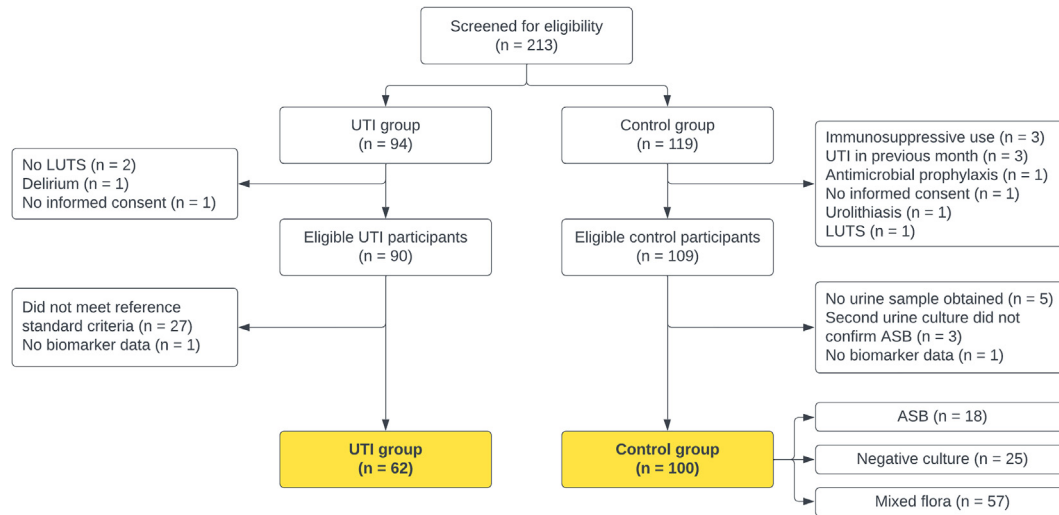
Screened for eligibility
(n = 213)

UTI group
(n = 94)

Control group
(n = 119)

No LUTS (n = 2)
Delirium (n = 1)
No informed consent (n = 1)

Immunosuppressive use (n = 3)
UTI in previous month (n = 3)
Antimicrobial prophylaxis (n = 1)
No informed consent (n = 1)
Urolithiasis (n = 1)
LUTS (n = 1)

Eligible UTI participants
(n = 90)

Eligible control participants
(n = 109)

Did not meet reference standard criteria (n = 27)
No biomarker data (n = 1)

No urine sample obtained (n = 5)
Second urine culture did not confirm ASB (n = 3)
No biomarker data (n = 1)

UTI group
(n = 62)

Control group
(n = 100)

ASB (n = 18)

Negative culture (n = 25)

Mixed flora (n = 57)